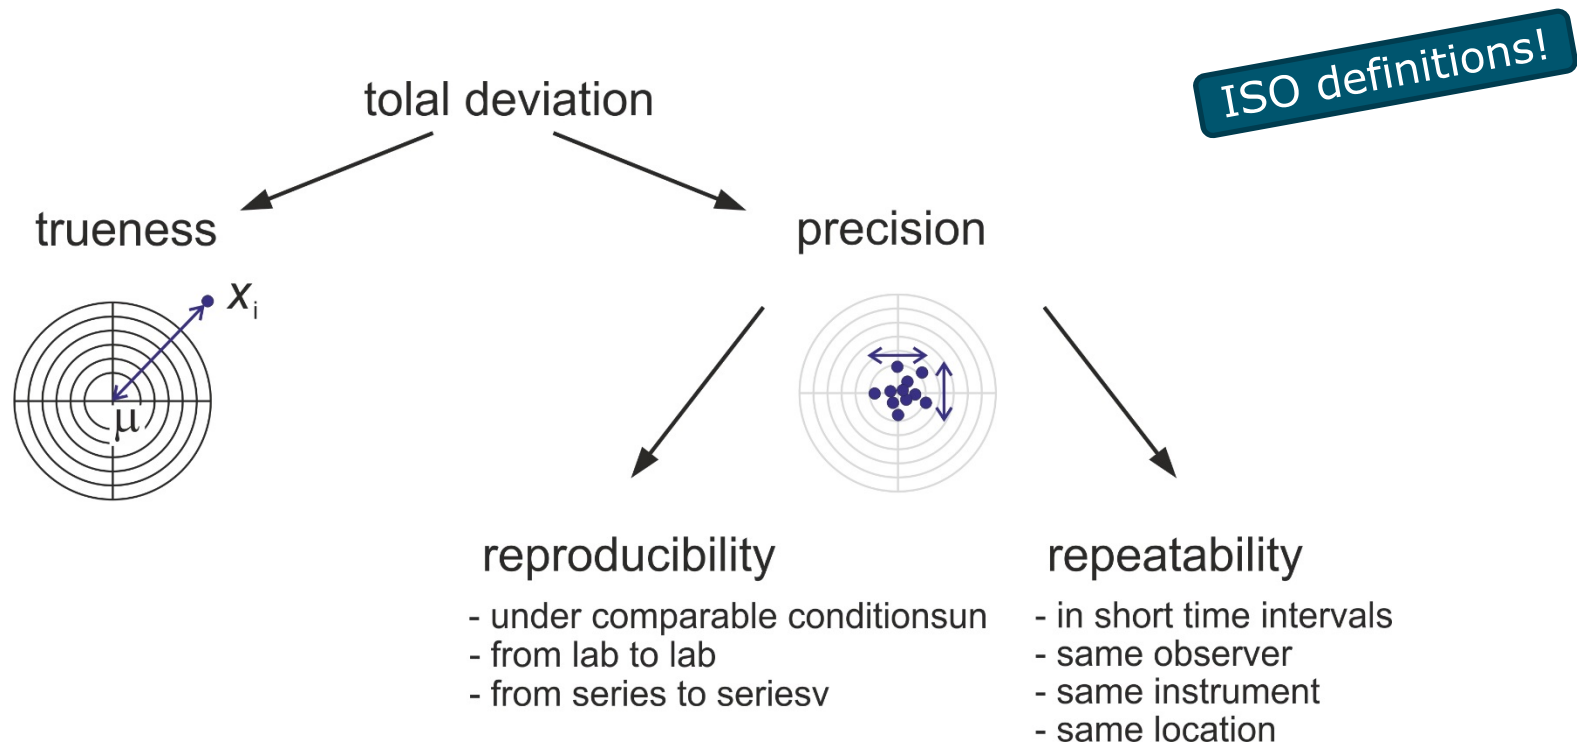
ISO definitions!

tolal deviation

trueness

$x_i$

$\mu$

precision

reproducibility

- under comparable conditionsun
- from lab to lab
- from series to seriesv

repeatability

- in short time intervals
- same observer
- same instrument
- same location